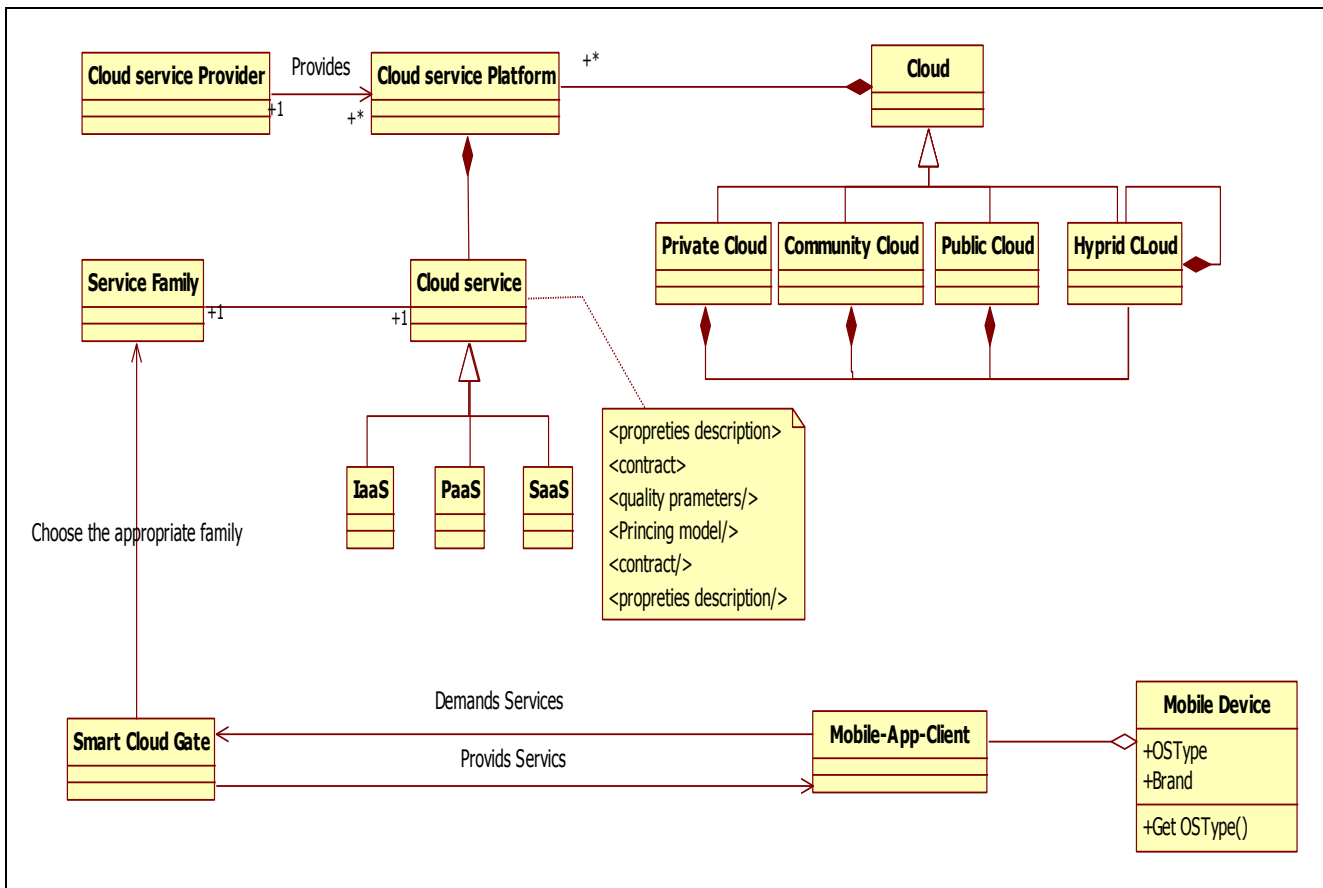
Cloud service Provider

Provides

+1

+*

Cloud service Platform

+*

Cloud

Private Cloud

Community Cloud

Public Cloud

Hyprid CLoud

Service Family

+1

+1

Cloud service

IaaS

PaaS

SaaS

<propreties description>
<contract>
<quality prameters/>
<Princing model/>
<contract/>
<propreties description/>

Choose the appropriate family

Demands Services

Provids Servics

Smart Cloud Gate

Mobile-App-Client

Mobile Device

+OSType
+Brand

+Get OSType()